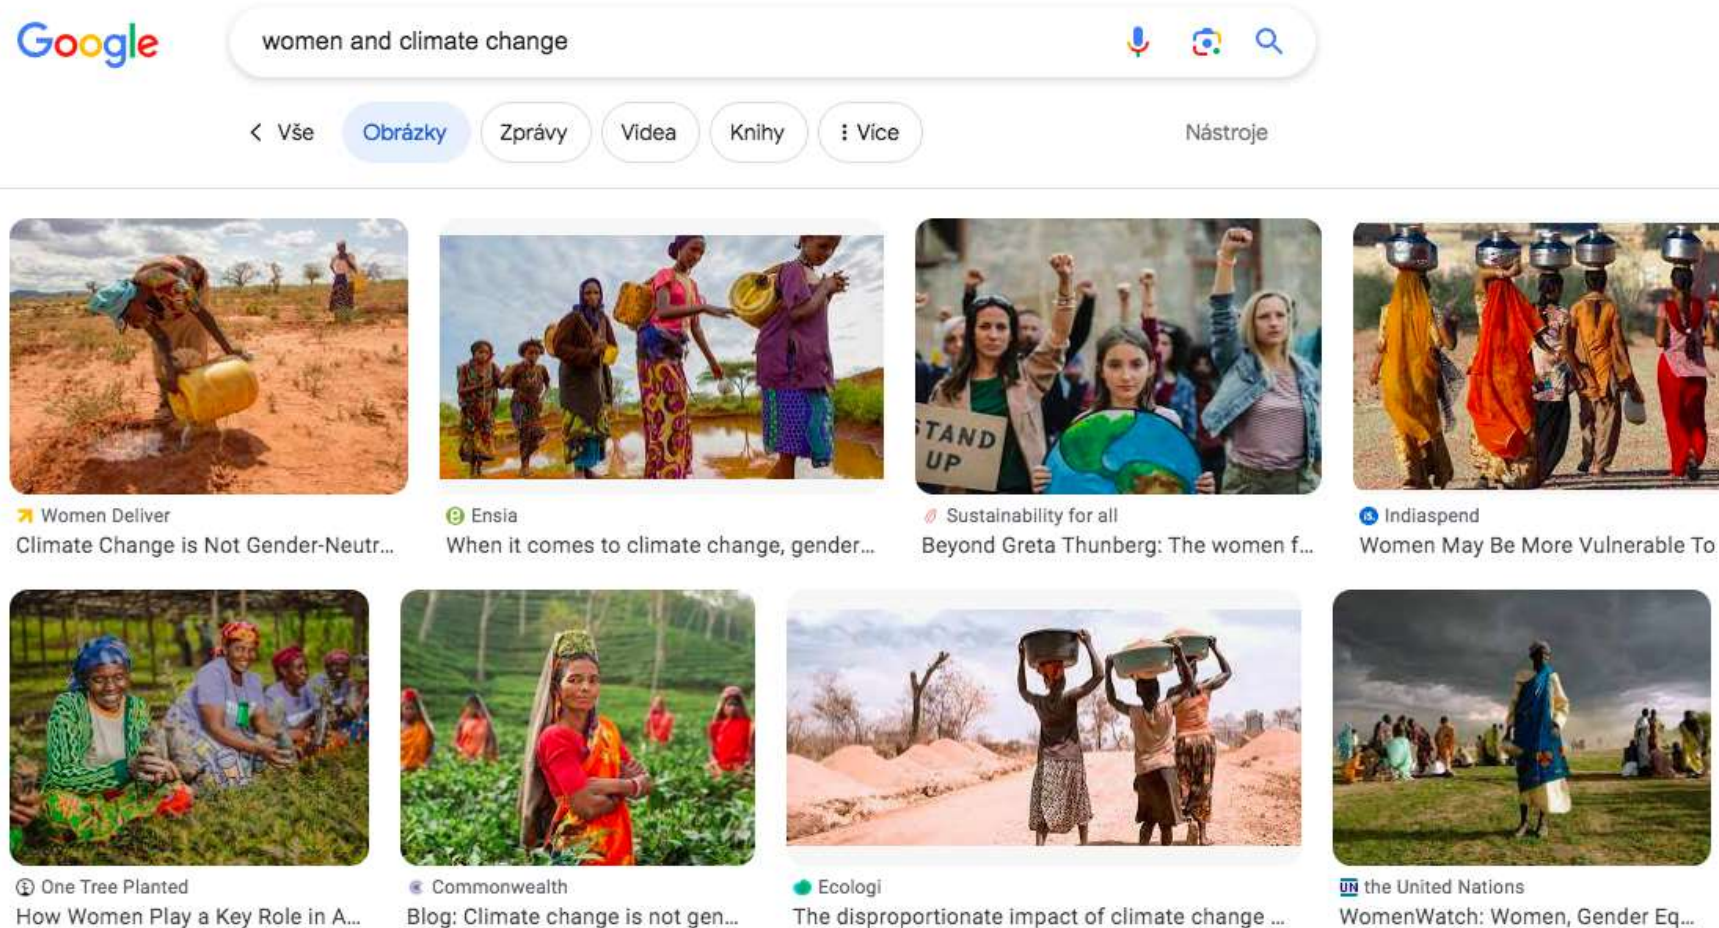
Google

women and climate change

Vše Obrázky Zprávy Videa Knihy Více Nástroje

STAND UP

Women Deliver
Climate Change is Not Gender-Neutr...

Ensia
When it comes to climate change, gender...

Sustainability for all
Beyond Greta Thunberg: The women f...

Indiaspend
Women May Be More Vulnerable To

One Tree Planted
How Women Play a Key Role in A...

Commonwealth
Blog: Climate change is not gen...

Ecologi
The disproportionate impact of climate change ...

UN the United Nations
WomenWatch: Women, Gender Eq...